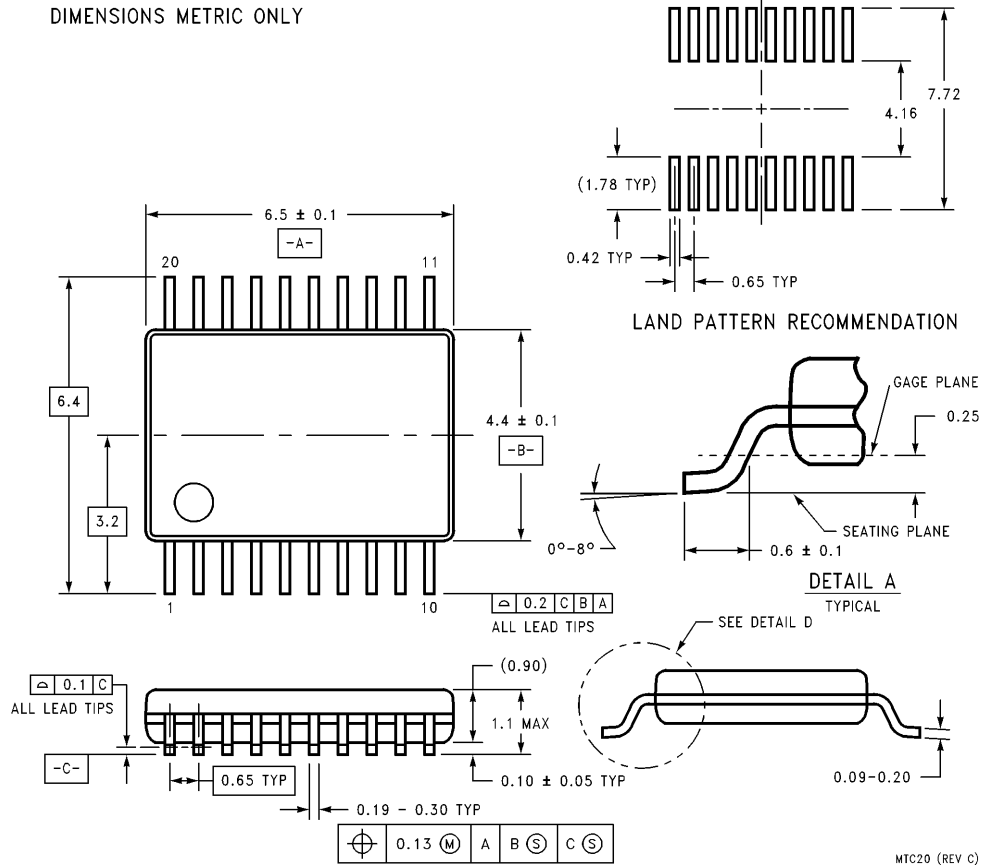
DIMENSIONS METRIC ONLY

7.72
4.16
(1.78 TYP)
0.42 TYP
0.65 TYP

LAND PATTERN RECOMMENDATION

6.5 ± 0.1
-A-
20
11
6.4
4.4 ± 0.1
-B-
3.2
1
10

| ⌓ | 0.2 | C | B | A |
|---|---|---|---|---|

ALL LEAD TIPS

GAGE PLANE
0.25
SEATING PLANE
0°-8°
0.6 ± 0.1
DETAIL A
TYPICAL

SEE DETAIL D

| ⌓ | 0.1 | C |
|---|---|---|

ALL LEAD TIPS
-C-
(0.90)
1.1 MAX
0.65 TYP
0.10 ± 0.05 TYP
0.19 - 0.30 TYP
0.09-0.20

| ⌖ | 0.13 Ⓜ | A | B Ⓢ | C Ⓢ |
|---|---|---|---|---|

MTC20 (REV C)